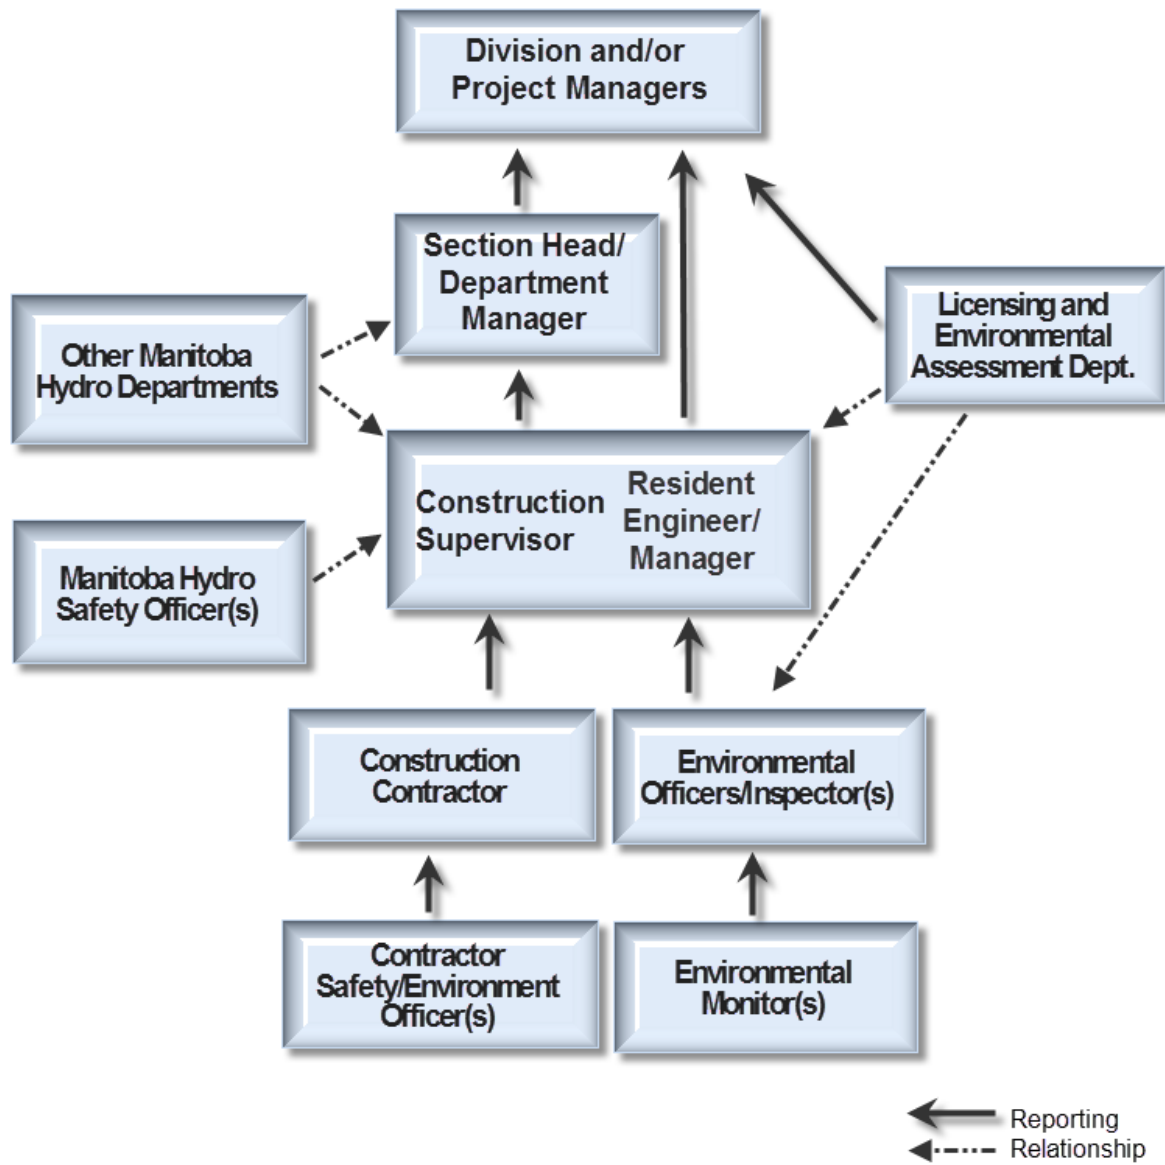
Division and/or Project Managers

Section Head/ Department Manager

Other Manitoba Hydro Departments

Licensing and Environmental Assessment Dept.

Construction Supervisor

Resident Engineer/ Manager

Manitoba Hydro Safety Officer(s)

Construction Contractor

Environmental Officers/Inspector(s)

Contractor Safety/Environment Officer(s)

Environmental Monitor(s)

Reporting

Relationship